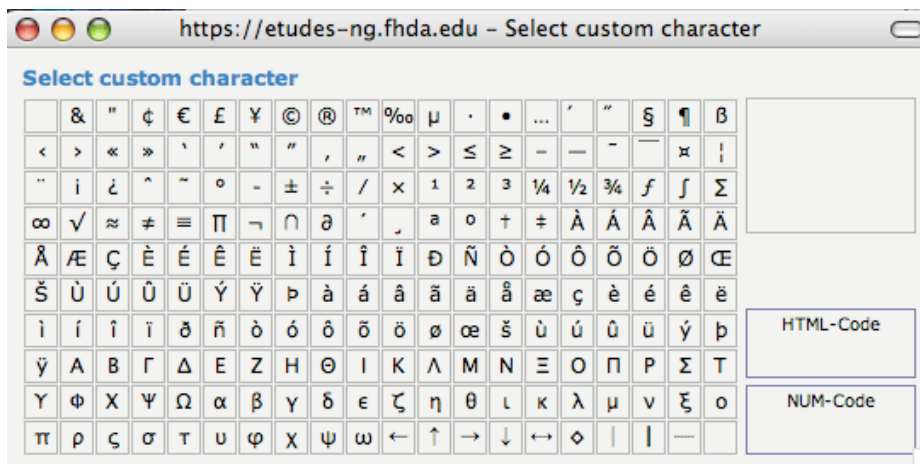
https://etudes-ng.fhda.edu – Select custom character

Select custom character

|   | & | " | ¢ | € | £ | ¥ | © | ® | ™ | ‰ | µ | · | • | … | ′ | ″ | § | ¶ | ß |
|---|---|---|---|---|---|---|---|---|---|---|---|---|---|---|---|---|---|---|---|
| ‹ | › | « | » | ‘ | ’ | “ | ” | ‚ | „ | < | > | ≤ | ≥ | – | — | ¯ | ‾ | ¤ | ¦ |
| ¨ | ¡ | ¿ | ˆ | ˜ | ° | − | ± | ÷ | ⁄ | × | ¹ | ² | ³ | ¼ | ½ | ¾ | ƒ | ∫ | ∑ |
| ∞ | √ | ≈ | ≠ | ≡ | ∏ | ¬ | ∩ | ∂ | ´ | ¸ | ª | º | † | ‡ | À | Á | Â | Ã | Ä |
| Å | Æ | Ç | È | É | Ê | Ë | Ì | Í | Î | Ï | Ð | Ñ | Ò | Ó | Ô | Õ | Ö | Ø | Œ |
| Š | Ù | Ú | Û | Ü | Ý | Ÿ | Þ | à | á | â | ã | ä | å | æ | ç | è | é | ê | ë |
| ì | í | î | ï | ð | ñ | ò | ó | ô | õ | ö | ø | œ | š | ù | ú | û | ü | ý | þ |
| ÿ | Α | Β | Γ | Δ | Ε | Ζ | Η | Θ | Ι | Κ | Λ | Μ | Ν | Ξ | Ο | Π | Ρ | Σ | Τ |
| Υ | Φ | Χ | Ψ | Ω | α | β | γ | δ | ε | ζ | η | θ | ι | κ | λ | μ | ν | ξ | ο |
| π | ρ | ς | σ | τ | υ | φ | χ | ψ | ω | ← | ↑ | → | ↓ | ↔ | ◊ | &#124; | &#124; | — |   |

HTML-Code

NUM-Code